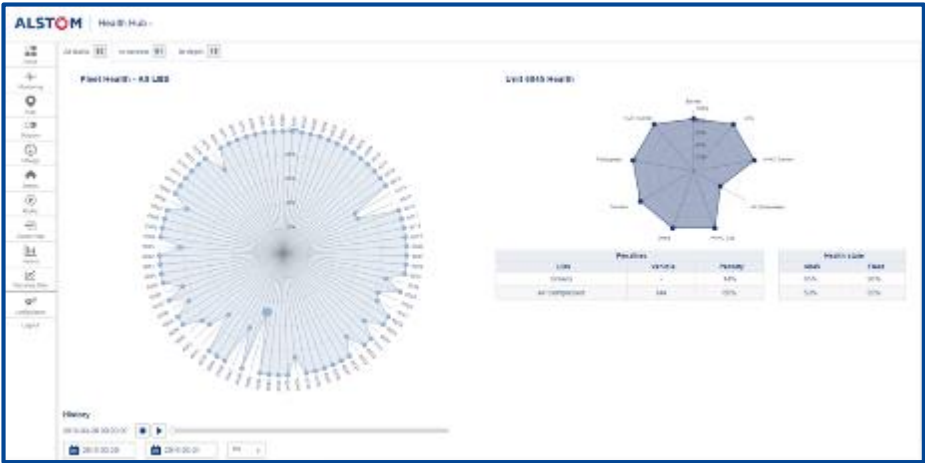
ALSTOM | Health Hub

Fleet Health - All UBS

Unit 0845 Health

Penalties

| Line | Vehicle | Penalty |
|---|---|---|
| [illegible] | - | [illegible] |
| Air Compressor | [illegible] | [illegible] |

Health state

| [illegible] | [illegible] |
|---|---|
| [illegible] | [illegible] |
| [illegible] | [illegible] |

History

Logout